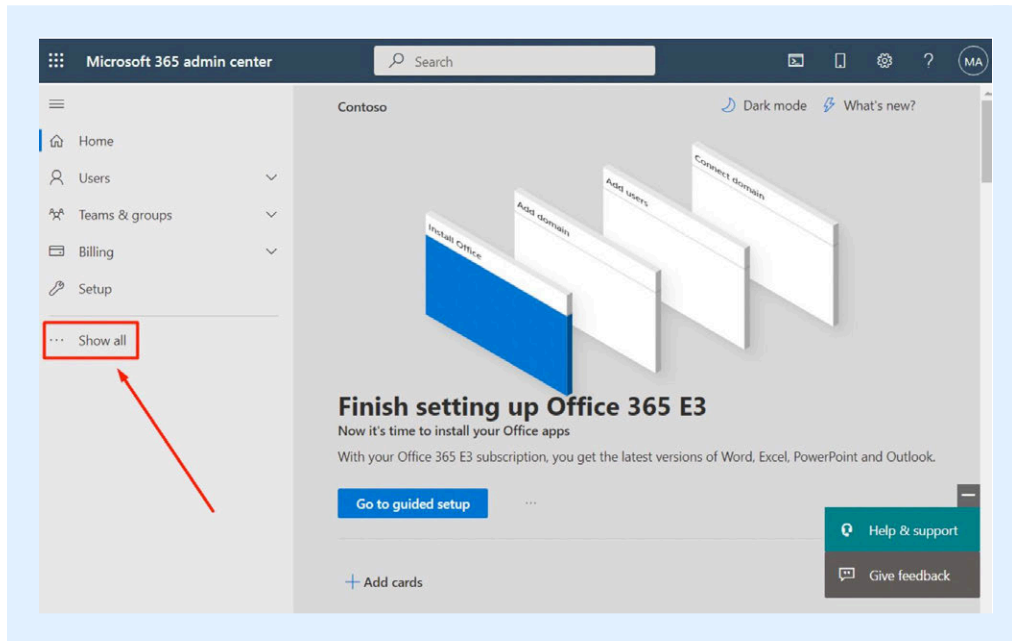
Microsoft 365 admin center

Search

MA

Home

Users

Teams & groups

Billing

Setup

··· Show all

Contoso

Dark mode

What's new?

Install Office

Add domain

Add users

Connect domain

Finish setting up Office 365 E3

Now it's time to install your Office apps

With your Office 365 E3 subscription, you get the latest versions of Word, Excel, PowerPoint and Outlook.

Go to guided setup

···

+ Add cards

Help & support

Give feedback